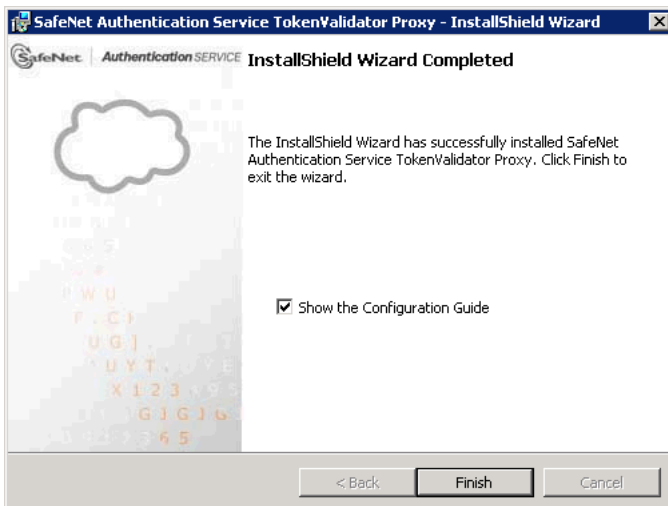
SafeNet Authentication Service TokenValidator Proxy - InstallShield Wizard

SafeNet | Authentication SERVICE

InstallShield Wizard Completed

The InstallShield Wizard has successfully installed SafeNet Authentication Service TokenValidator Proxy. Click Finish to exit the wizard.

Show the Configuration Guide

< Back

Finish

Cancel